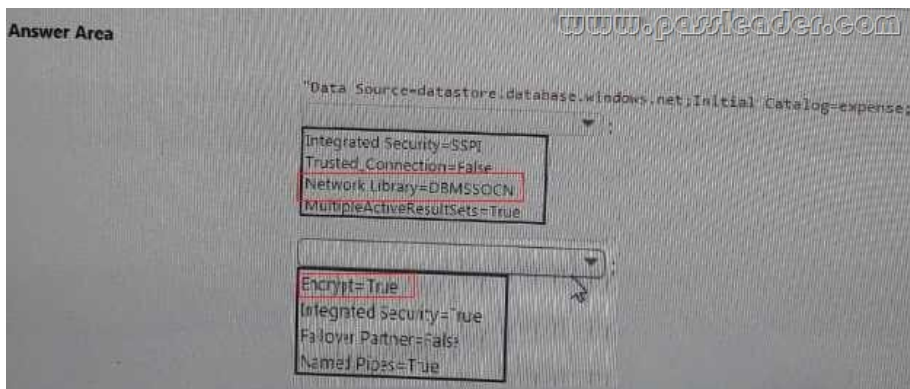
Answer Area

www.passleader.com

"Data Source=datastore.database.windows.net;Initial Catalog=expense;

;

Integrated Security=SSPI
Trusted_Connection=False
Network Library=DBMSSOCN
MultipleActiveResultSets=True

;

Encrypt=True
Integrated Security=True
Failover Partner=False
Named Pipes=True